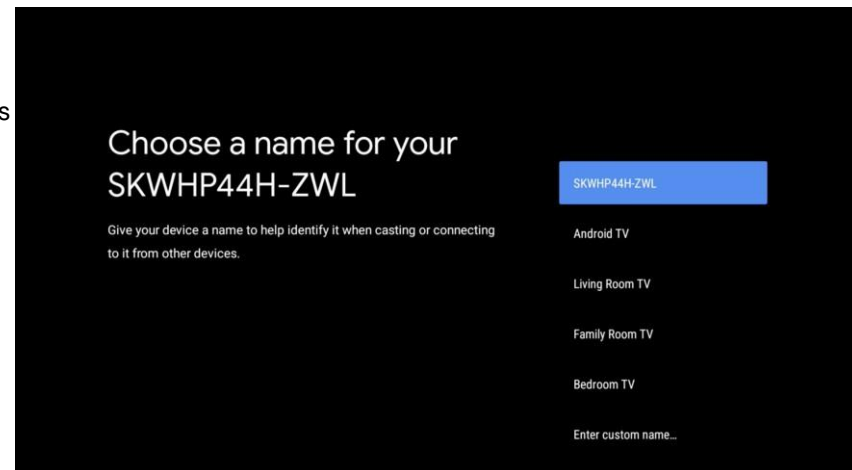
s

Choose a name for your SKWHP44H-ZWL

Give your device a name to help identify it when casting or connecting to it from other devices.

SKWHP44H-ZWL

Android TV

Living Room TV

Family Room TV

Bedroom TV

Enter custom name...